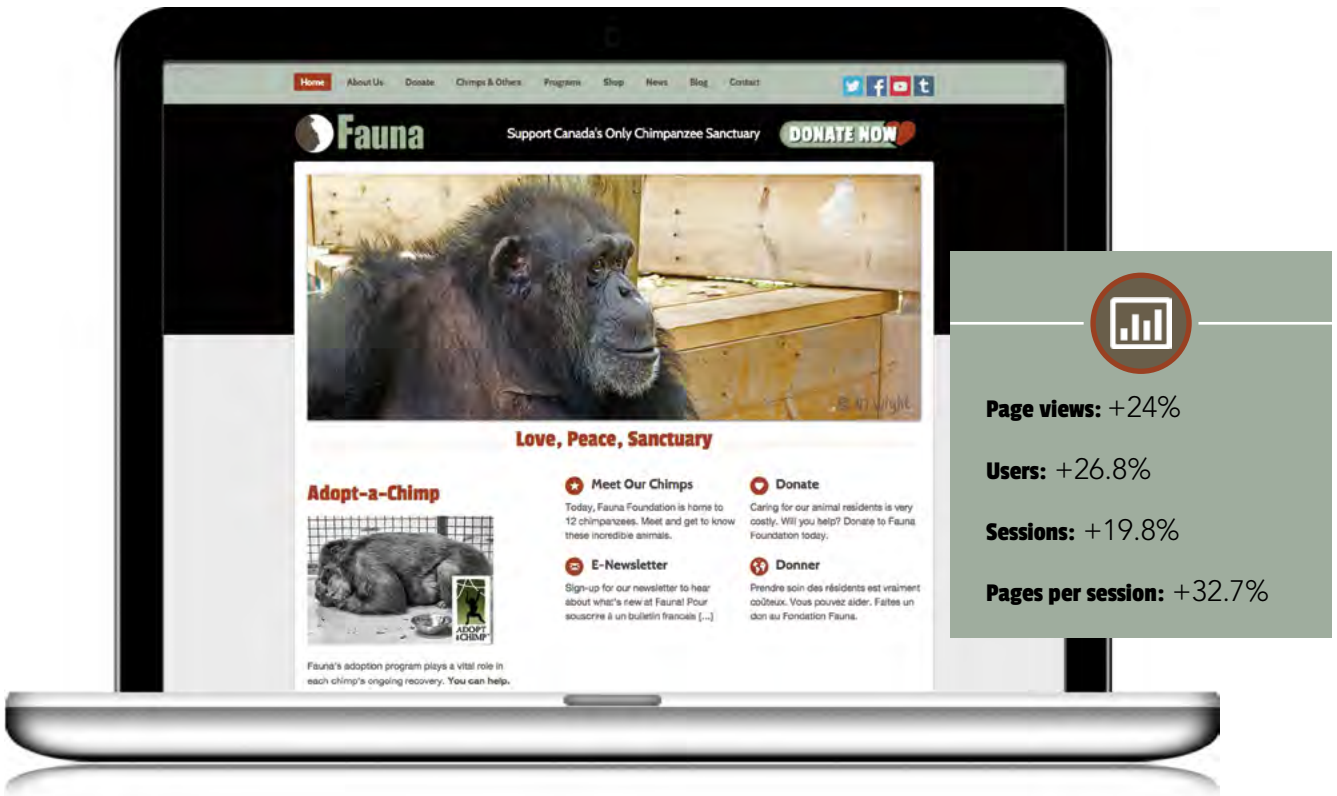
Home About Us Donate Chimps & Others Programs Shop News Blog Contact

Fauna

Support Canada's Only Chimpanzee Sanctuary

DONATE NOW

© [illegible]

Love, Peace, Sanctuary

Adopt-a-Chimp

ADOPT a CHIMP

Fauna's adoption program plays a vital role in each chimp's ongoing recovery. You can help.

Meet Our Chimps

Today, Fauna Foundation is home to 12 chimpanzees. Meet and get to know these incredible animals.

E-Newsletter

Sign-up for our newsletter to hear about what's new at Fauna! Pour souscrire à un bulletin francais [...]

Donate

Caring for our animal residents is very costly. Will you help? Donate to Fauna Foundation today.

Donner

Prendre soin des résidents est vraiment coûteux. Vous pouvez aider. Faites un don au Fondation Fauna.

Page views: +24%

Users: +26.8%

Sessions: +19.8%

Pages per session: +32.7%